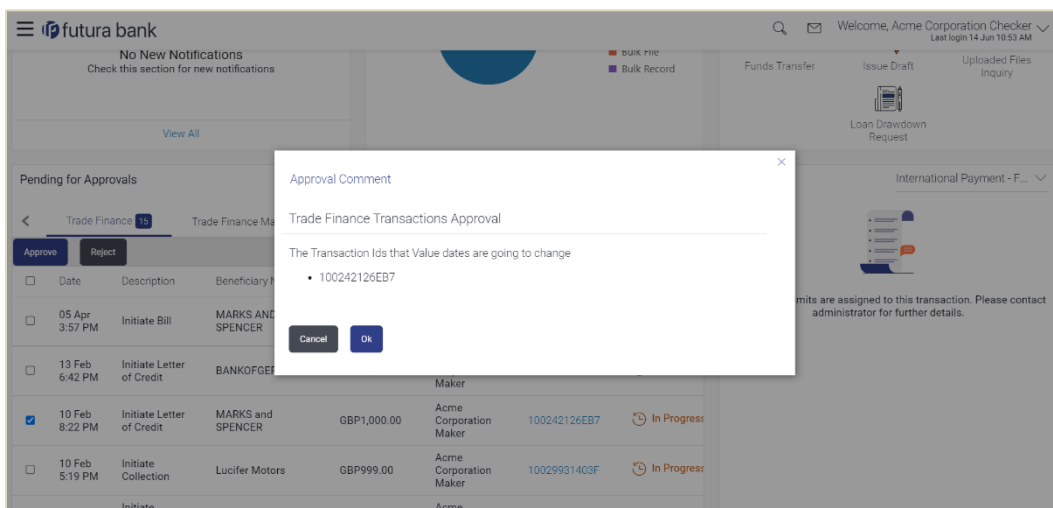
futura bank

Welcome, Acme Corporation Checker
Last login 14 Jun 10:53 AM

No New Notifications
Check this section for new notifications

View All

Bulk File
Bulk Record

Funds Transfer
Issue Draft
Uploaded Files Inquiry
Loan Drawdown Request

Pending for Approvals

Trade Finance 15
Trade Finance Ma

Approve
Reject

| | Date | Description | Beneficiary N | | | | |
|---|---|---|---|---|---|---|---|
| | 05 Apr 3:57 PM | Initiate Bill | MARKS AND SPENCER | | | | |
| | 13 Feb 6:42 PM | Initiate Letter of Credit | BANKOFGEF | | Maker | | |
| | 10 Feb 8:22 PM | Initiate Letter of Credit | MARKS and SPENCER | GBP1,000.00 | Acme Corporation Maker | 100242126EB7 | In Progress |
| | 10 Feb 5:19 PM | Initiate Collection | Lucifer Motors | GBP999.00 | Acme Corporation Maker | 10029931403F | In Progress |
| | | Initiate | | | Acme | | |

International Payment - F...

mits are assigned to this transaction. Please contact administrator for further details.

Approval Comment

Trade Finance Transactions Approval

The Transaction Ids that Value dates are going to change

• 100242126EB7

Cancel
Ok